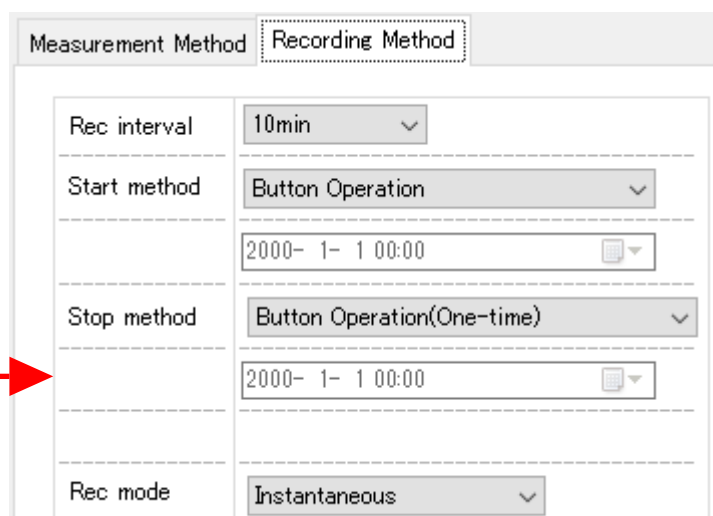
Measurement Method | Recording Method

| | |
|---|---|
| Rec interval | 10min |
| Start method | Button Operation |
| | 2000- 1- 1 00:00 |
| Stop method | Button Operation(One-time) |
| | 2000- 1- 1 00:00 |
| | |
| Rec mode | Instantaneous |